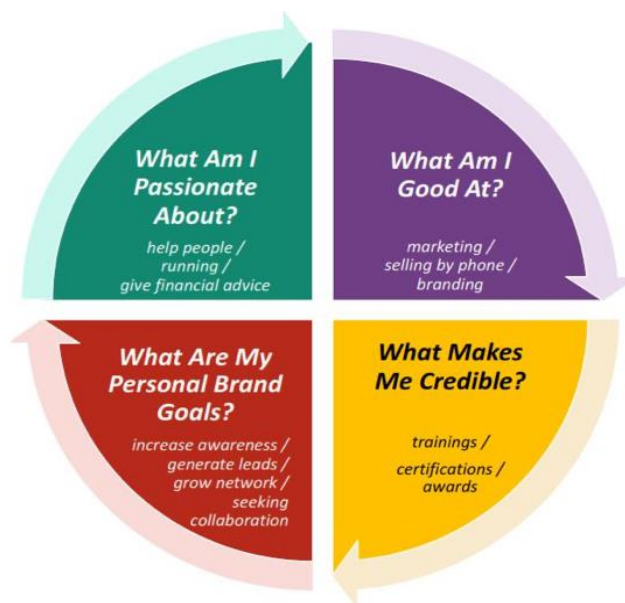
What Am I Passionate About?

help people / running / give financial advice

What Am I Good At?

marketing / selling by phone / branding

What Are My Personal Brand Goals?

increase awareness / generate leads / grow network / seeking collaboration

What Makes Me Credible?

trainings / certifications / awards